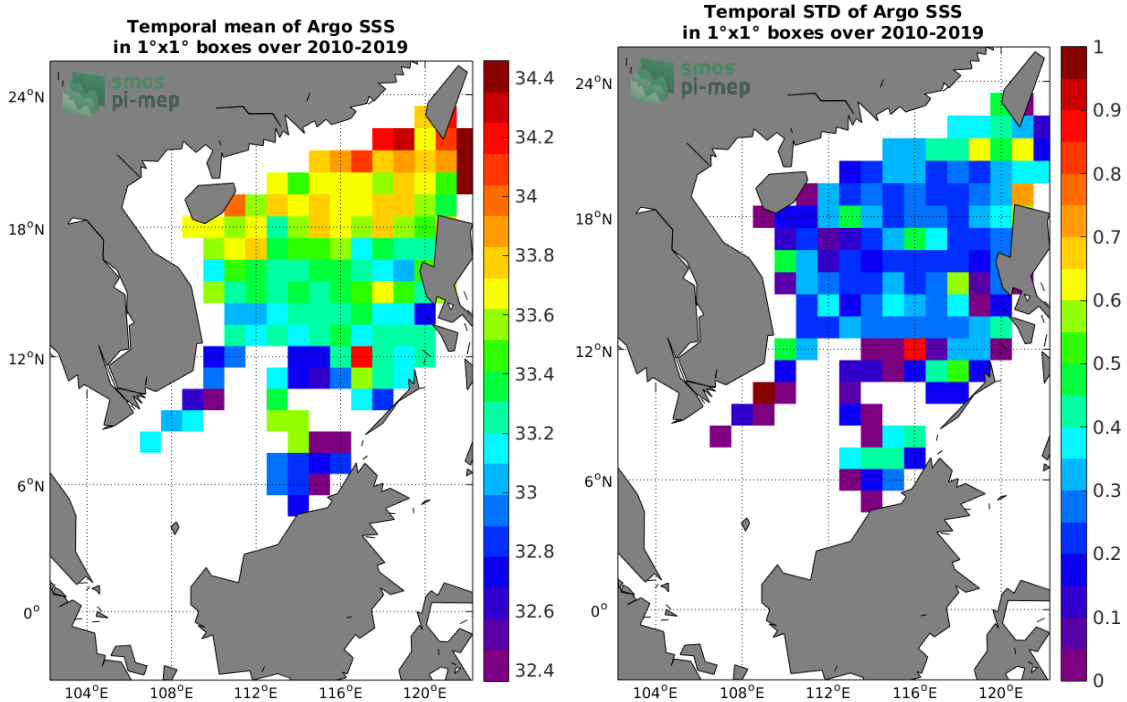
Temporal mean of Argo SSS
in 1°x1° boxes over 2010-2019

smos
pi-mep

24°N
18°N
12°N
6°N
0°

104°E 108°E 112°E 116°E 120°E

34.4
34.2
34
33.8
33.6
33.4
33.2
33
32.8
32.6
32.4

Temporal STD of Argo SSS
in 1°x1° boxes over 2010-2019

smos
pi-mep

24°N
18°N
12°N
6°N
0°

104°E 108°E 112°E 116°E 120°E

1
0.9
0.8
0.7
0.6
0.5
0.4
0.3
0.2
0.1
0